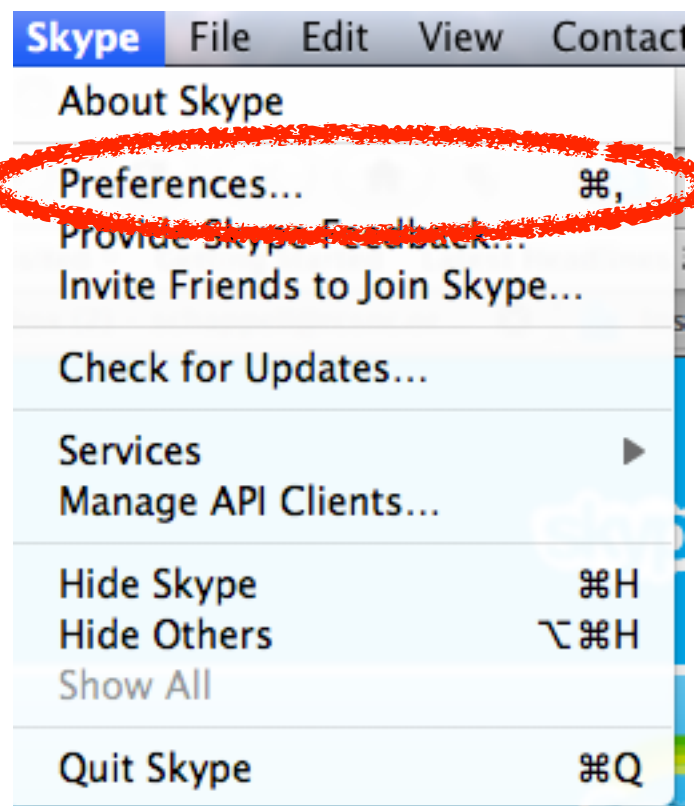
Skype File Edit View Contact

About Skype

Preferences... ⌘,

Provide Skype Feedback...

Invite Friends to Join Skype...

Check for Updates...

Services ▶

Manage API Clients...

Hide Skype ⌘H

Hide Others ⌥⌘H

Show All

Quit Skype ⌘Q